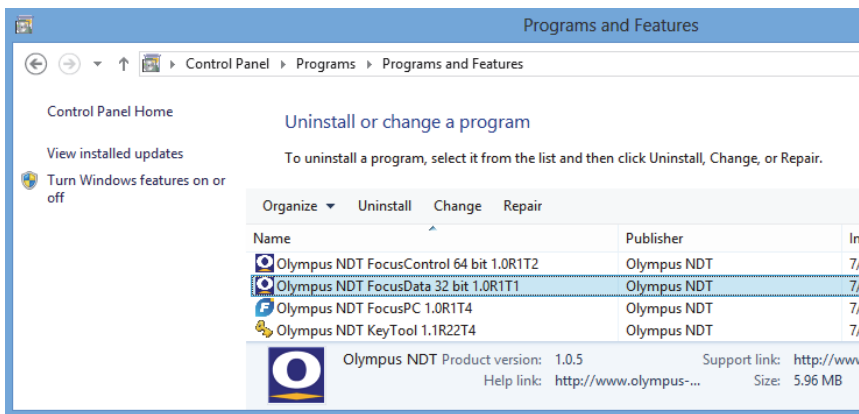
Programs and Features

Control Panel › Programs › Programs and Features

Control Panel Home

View installed updates

Turn Windows features on or off

Uninstall or change a program

To uninstall a program, select it from the list and then click Uninstall, Change, or Repair.

Organize ▾ Uninstall Change Repair

| Name | Publisher | In |
|---|---|---|
| Olympus NDT FocusControl 64 bit 1.0R1T2 | Olympus NDT | 7/ |
| Olympus NDT FocusData 32 bit 1.0R1T1 | Olympus NDT | 7/ |
| Olympus NDT FocusPC 1.0R1T4 | Olympus NDT | 7/ |
| Olympus NDT KeyTool 1.1R22T4 | Olympus NDT | 7/ |

Olympus NDT Product version: 1.0.5 Support link: http://ww
Help link: http://www.olympus-... Size: 5.96 MB